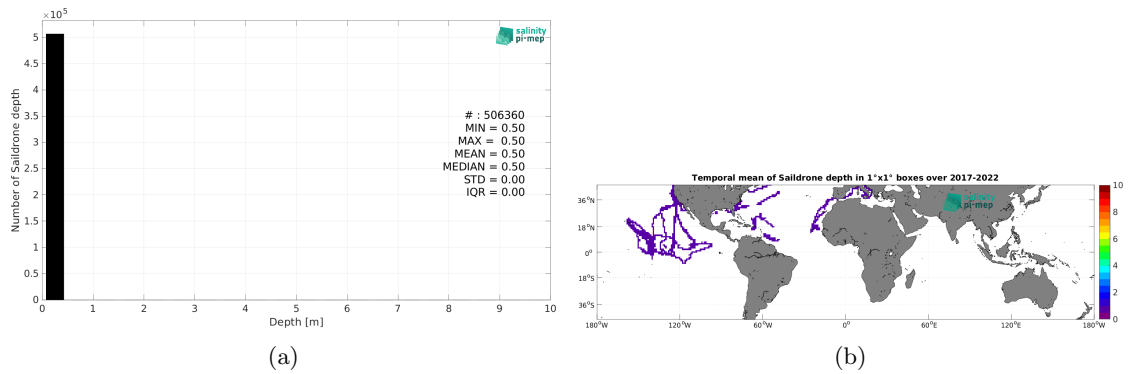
$\times 10^5$

5
4.5
4
3.5
3
2.5
2
1.5
1
0.5
0

Number of Saildrone depth

salinity pi-mep

# : 506360
MIN = 0.50
MAX = 0.50
MEAN = 0.50
MEDIAN = 0.50
STD = 0.00
IQR = 0.00

0 1 2 3 4 5 6 7 8 9 10

Depth [m]

(a)

Temporal mean of Saildrone depth in 1°x1° boxes over 2017-2022

36°N
18°N
0°
18°S
36°S

salinity pi-mep

180°W 120°W 60°W 0° 60°E 120°E 180°W

10
8
6
4
2
0

(b)